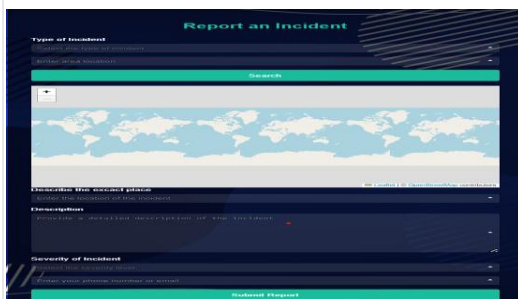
Report an Incident

Type of Incident

Select the type of incident

Enter area location

Search

+

Leaflet | © OpenStreetMap contributors

Describe the excact place

Enter the location of the incident

Description

Provide a detailed description of the incident

Severity of Incident

Select the severity level

Enter your phone number or email

Submit Report